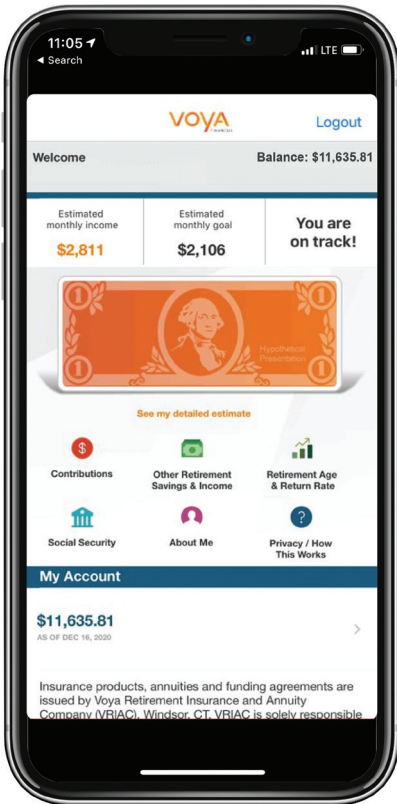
11:05
◀ Search
LTE

VOYA FINANCIAL
Logout

Welcome
Balance: $11,635.81

Estimated monthly income
$2,811

Estimated monthly goal
$2,106

You are on track!

1 1
Hypothetical Presentation
1 1

See my detailed estimate

Contributions
Other Retirement Savings & Income
Retirement Age & Return Rate
Social Security
About Me
Privacy / How This Works

My Account

$11,635.81
AS OF DEC 16, 2020

Insurance products, annuities and funding agreements are issued by Voya Retirement Insurance and Annuity Company (VRIAC), Windsor, CT. VRIAC is solely responsible